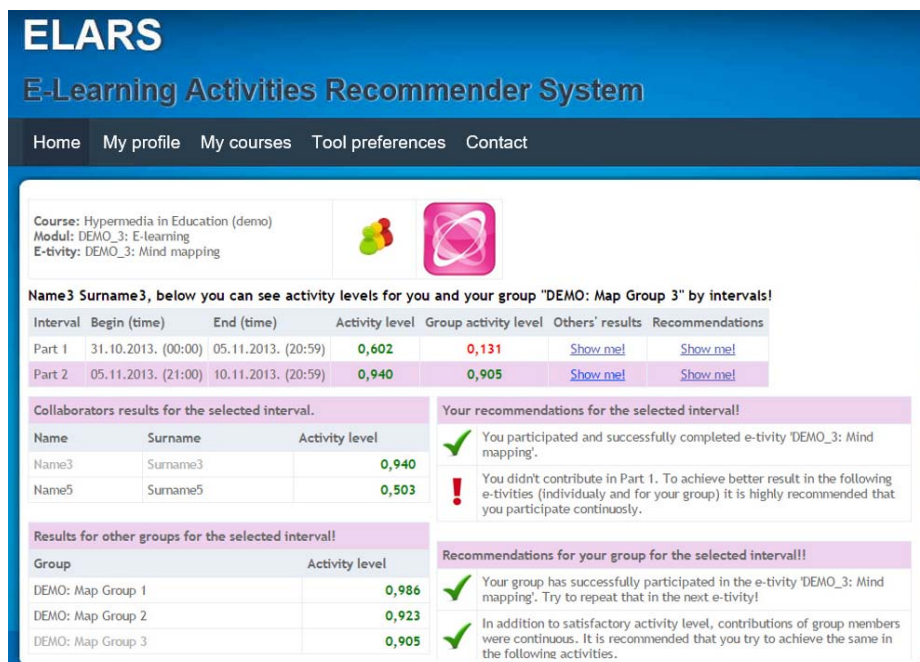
ELARS

E-Learning Activities Recommender System

Home My profile My courses Tool preferences Contact

Course: Hypermedia in Education (demo)
Modul: DEMO_3: E-learning
E-tivity: DEMO_3: Mind mapping

Name3 Surname3, below you can see activity levels for you and your group "DEMO: Map Group 3" by intervals!

| Interval | Begin (time) | End (time) | Activity level | Group activity level | Others' results | Recommendations |
|---|---|---|---|---|---|---|
| Part 1 | 31.10.2013. (00:00) | 05.11.2013. (20:59) | 0,602 | 0,131 | Show me! | Show me! |
| Part 2 | 05.11.2013. (21:00) | 10.11.2013. (20:59) | 0,940 | 0,905 | Show me! | Show me! |

Collaborators results for the selected interval.

| Name | Surname | Activity level |
|---|---|---|
| Name3 | Surname3 | 0,940 |
| Name5 | Surname5 | 0,503 |

Results for other groups for the selected interval!

| Group | Activity level |
|---|---|
| DEMO: Map Group 1 | 0,986 |
| DEMO: Map Group 2 | 0,923 |
| DEMO: Map Group 3 | 0,905 |

Your recommendations for the selected interval!

You participated and successfully completed e-tivity 'DEMO_3: Mind mapping'.

You didn't contribute in Part 1. To achieve better result in the following e-tivities (individualy and for your group) it is highly recommended that you participate continuosly.

Recommendations for your group for the selected interval!!

Your group has successfully participated in the e-tivity 'DEMO_3: Mind mapping'. Try to repeat that in the next e-tivity!

In addition to satisfactory activity level, contributions of group members were continuous. It is recommended that you try to achieve the same in the following activities.